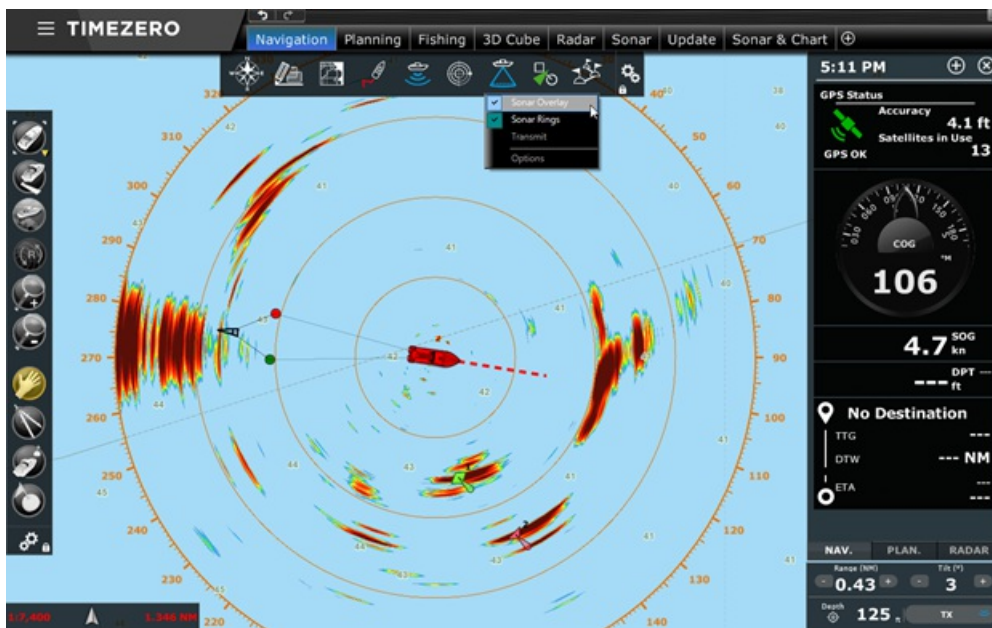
TIMEZERO

Navigation Planning Fishing 3D Cube Radar Sonar Update Sonar & Chart

Sonar Overlay
Sonar Rings
Transmit
Options

5:11 PM

GPS Status
Accuracy 4.1 ft
Satellites in Use 13
GPS OK

COG
106

4.7 SOG kn

--- DPT ft

No Destination
TTG ---
DTW --- NM
ETA ---

NAV. PLAN. RADAR

Range (NM) 0.43
Tilt (°) 3
Depth 125
TX

320 310 300 290 280 270 260 250 240 230 220
40 50 60 70 80 90 100 110 120 130 140

42 41 41 41 42 42 43 44 44 44 43 45 41 41

1:7,400 1.346 NM